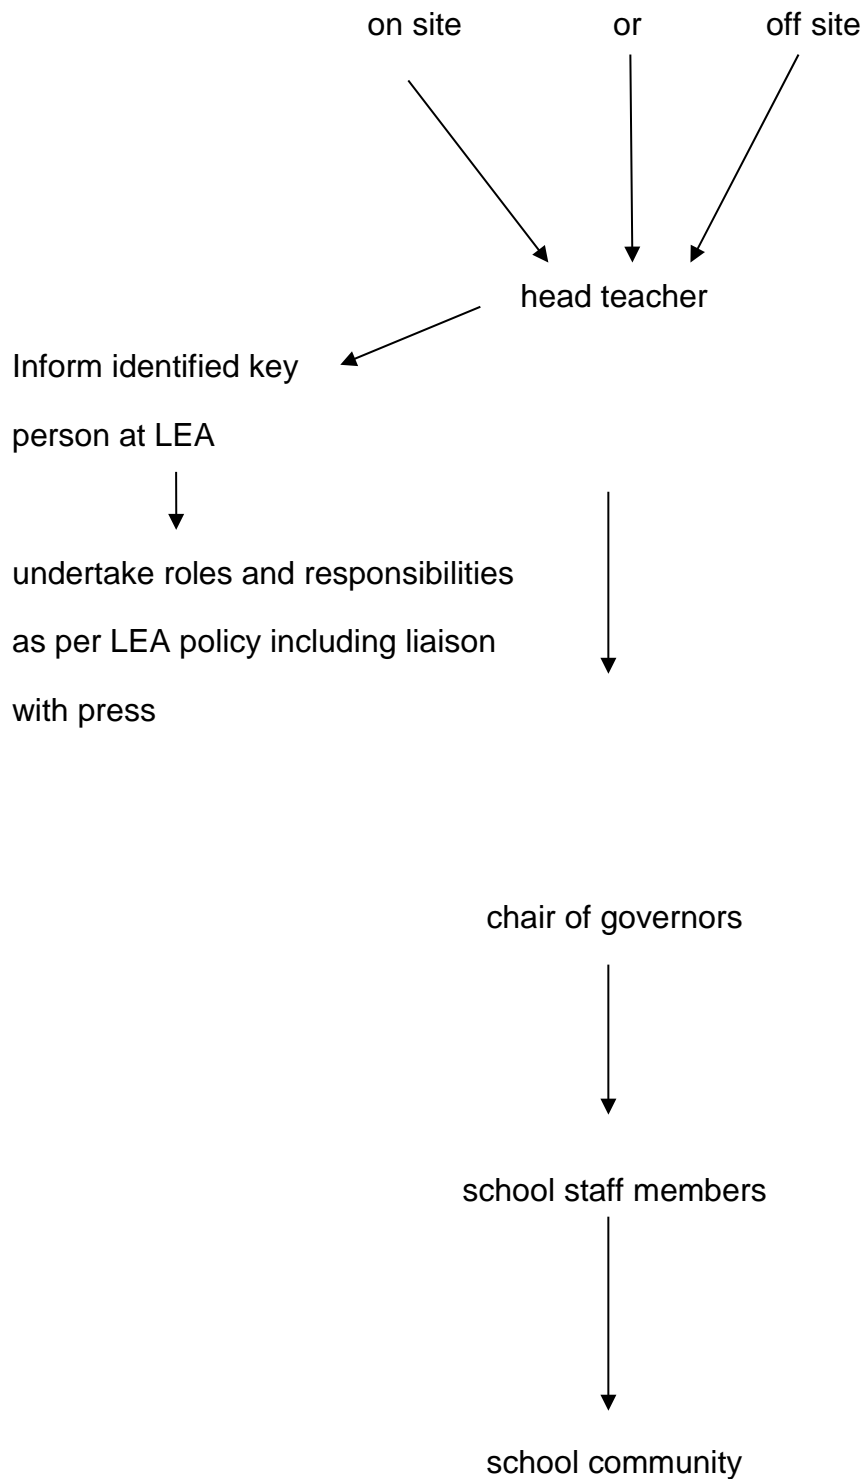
on site or off site

head teacher

Inform identified key person at LEA

undertake roles and responsibilities as per LEA policy including liaison with press

chair of governors

school staff members

school community